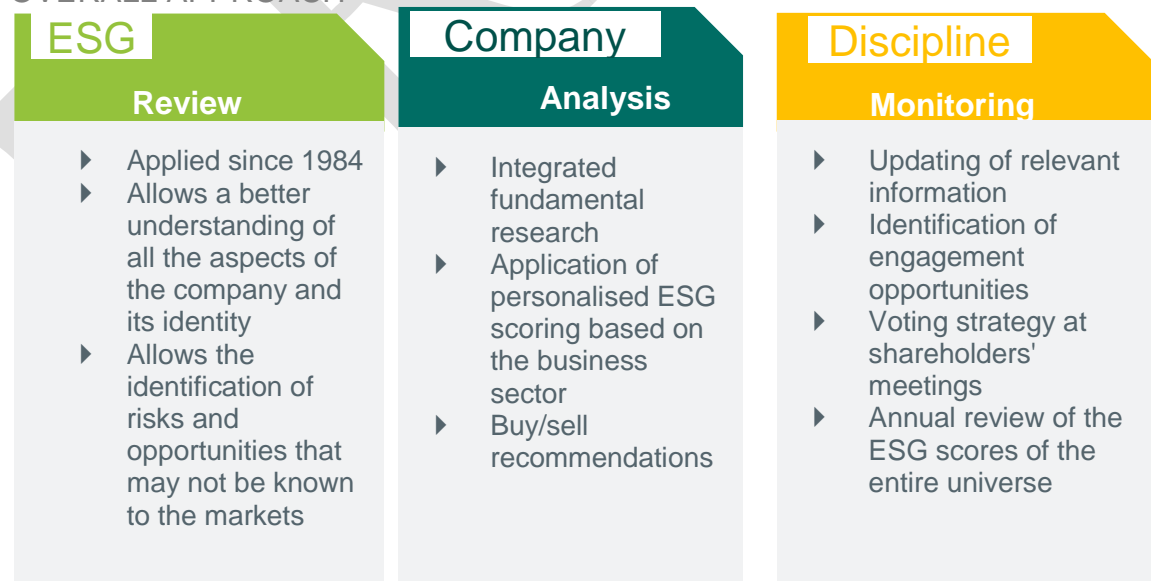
OVERALL APPROACH

ESG

Review

- Applied since 1984
- Allows a better understanding of all the aspects of the company and its identity
- Allows the identification of risks and opportunities that may not be known to the markets

Company

Analysis

- Integrated fundamental research
- Application of personalised ESG scoring based on the business sector
- Buy/sell recommendations

Discipline

Monitoring

- Updating of relevant information
- Identification of engagement opportunities
- Voting strategy at shareholders' meetings
- Annual review of the ESG scores of the entire universe